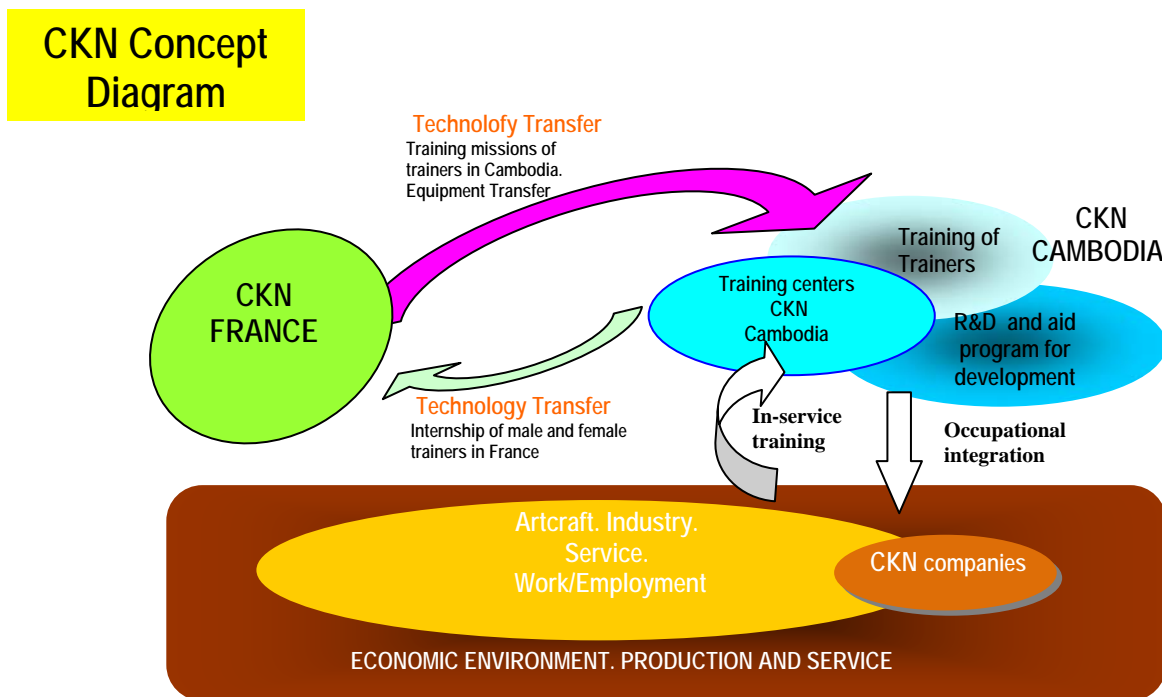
CKN Concept Diagram

Technolofy Transfer
Training missions of trainers in Cambodia. Equipment Transfer

CKN CAMBODIA

Training of Trainers

CKN FRANCE

Training centers CKN Cambodia

R&D and aid program for development

Technology Transfer
Internship of male and female trainers in France

In-service training

Occupational integration

Artcraft. Industry. Service. Work/Employment

CKN companies

ECONOMIC ENVIRONMENT. PRODUCTION AND SERVICE